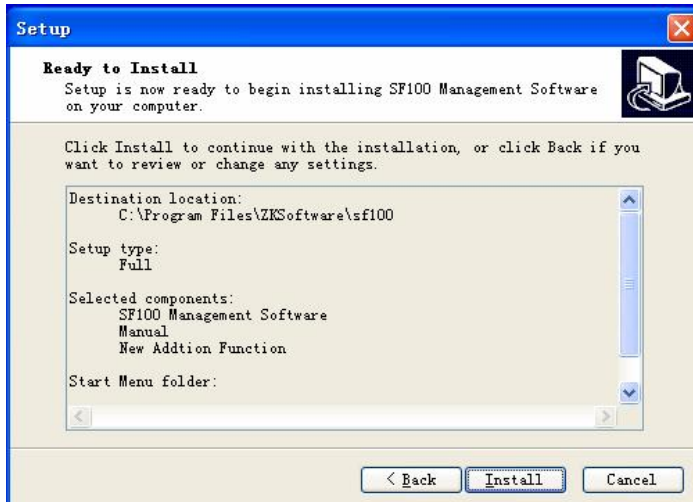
Setup

Ready to Install
Setup is now ready to begin installing SF100 Management Software on your computer.

Click Install to continue with the installation, or click Back if you want to review or change any settings.

Destination location:
C:\Program Files\ZKSoftware\sf100

Setup type:
Full

Selected components:
SF100 Management Software
Manual
New Addtion Function

Start Menu folder:

< Back
Install
Cancel